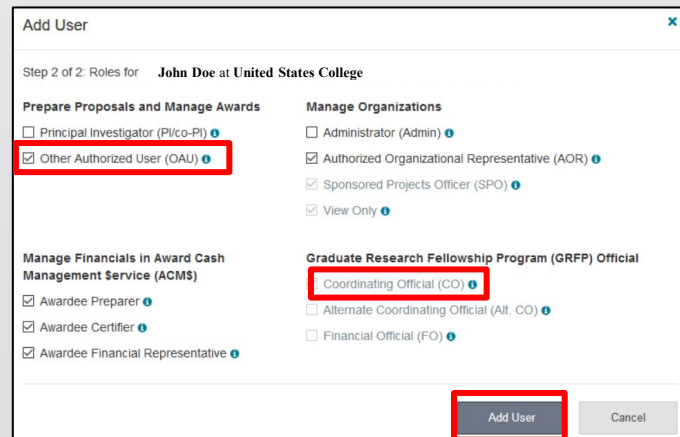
Add User

×

Step 2 of 2: Roles for John Doe at United States College

Prepare Proposals and Manage Awards

☐ Principal Investigator (PI/co-PI)

☑ Other Authorized User (OAU)

Manage Organizations

☐ Administrator (Admin)

☑ Authorized Organizational Representative (AOR)

☑ Sponsored Projects Officer (SPO)

☑ View Only

Manage Financials in Award Cash Management $ervice (ACM$)

☑ Awardee Preparer

☑ Awardee Certifier

☑ Awardee Financial Representative

Graduate Research Fellowship Program (GRFP) Official

☐ Coordinating Official (CO)

☐ Alternate Coordinating Official (Alt. CO)

☐ Financial Official (FO)

Add User

Cancel